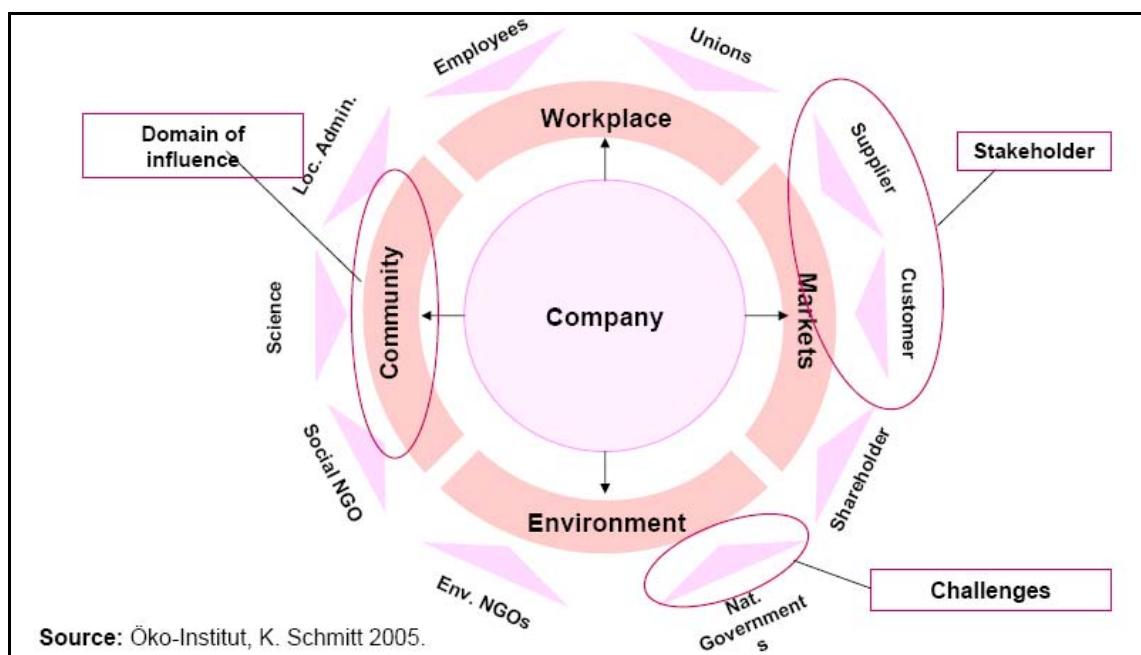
Employees

Unions

Domain of influence

Loc. Admin.

Workplace

Supplier

Stakeholder

Science

Community

Company

Markets

Customer

Social NGO

Shareholder

Environment

Env. NGOs

Nat. Governments

Challenges

Source: Öko-Institut, K. Schmitt 2005.